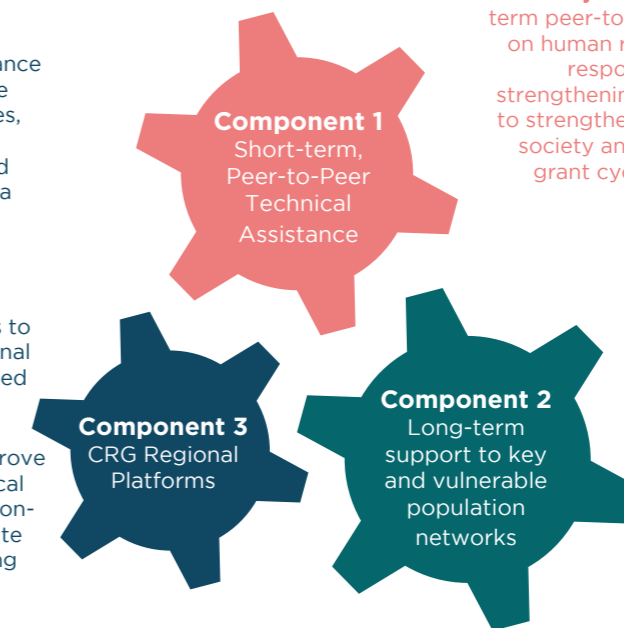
ance
e
es,
d
a

s to
nal
ed

rove
cal
on-
te
ng

term peer-to
on human r
respo
strengthenin
to strengthe
society an
grant cyc

**Component 1**
Short-term, Peer-to-Peer Technical Assistance

**Component 3**
CRG Regional Platforms

**Component 2**
Long-term support to key and vulnerable population networks